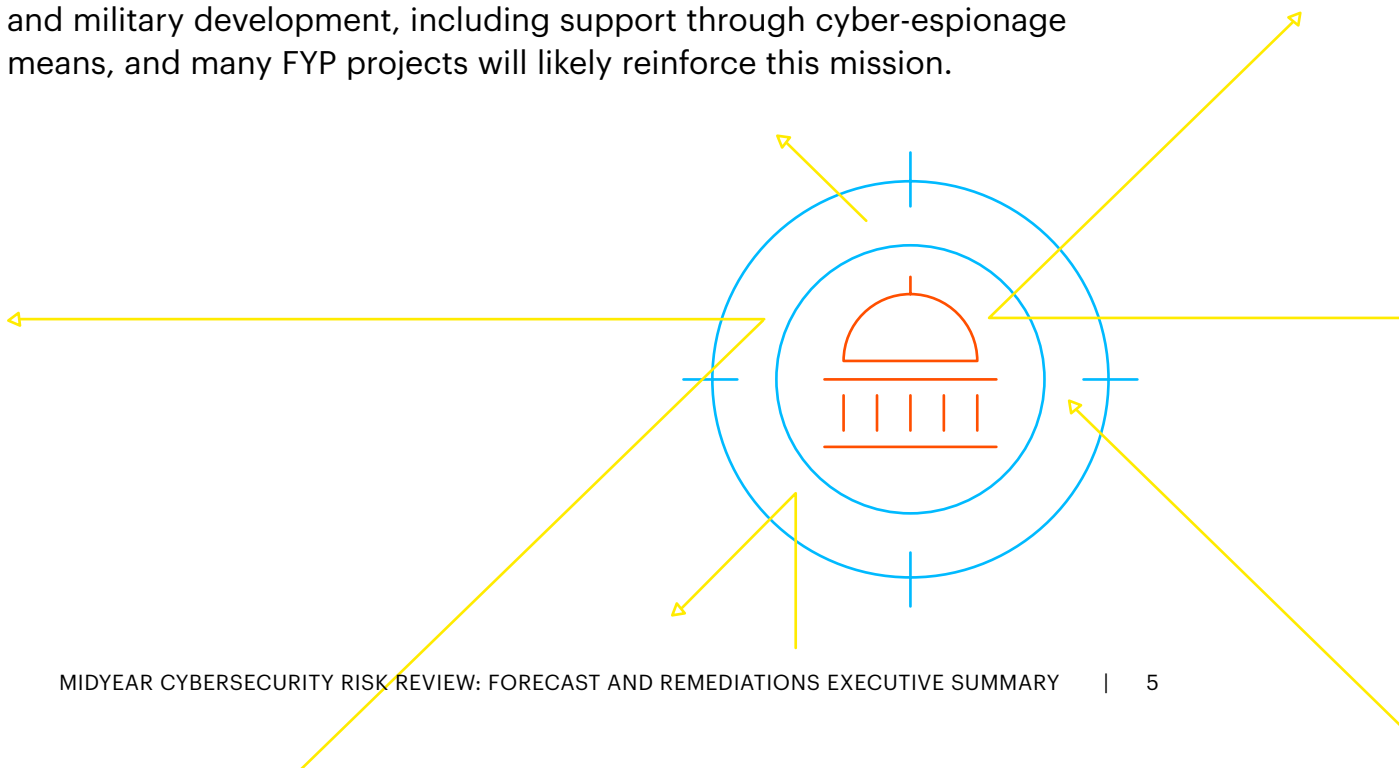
and military development, including support through cyber-espionage means, and many FYP projects will likely reinforce this mission.

MIDYEAR CYBERSECURITY RISK REVIEW: FORECAST AND REMEDIATIONS EXECUTIVE SUMMARY | 5